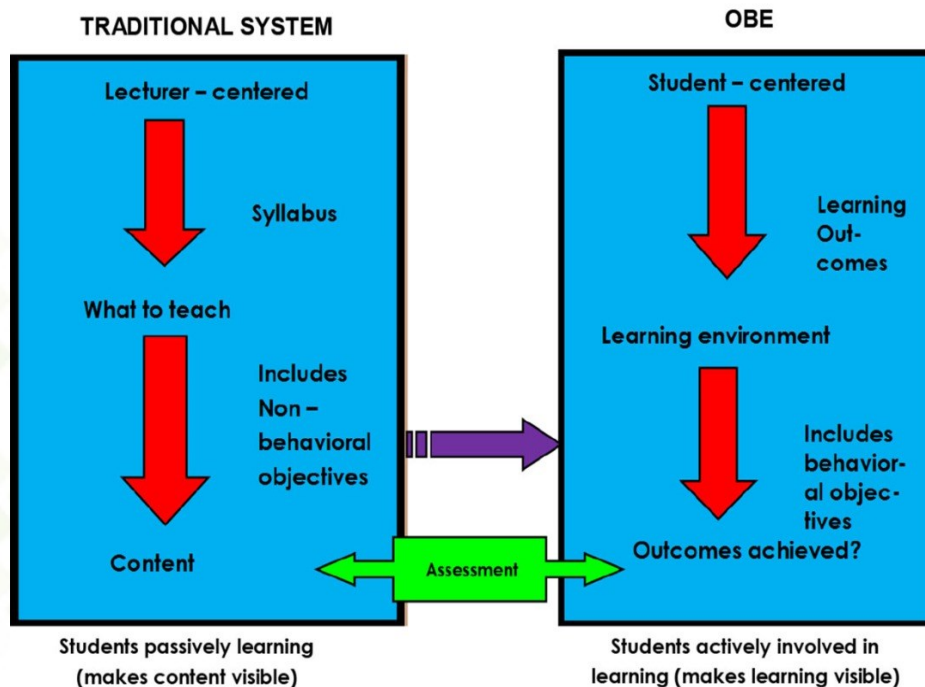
TRADITIONAL SYSTEM

Lecturer – centered

Syllabus

What to teach

Includes Non – behavioral objectives

Content

Students passively learning (makes content visible)

OBE

Student – centered

Learning Outcomes

Learning environment

Includes behavioral objectives

Outcomes achieved?

Assessment

Students actively involved in learning (makes learning visible)